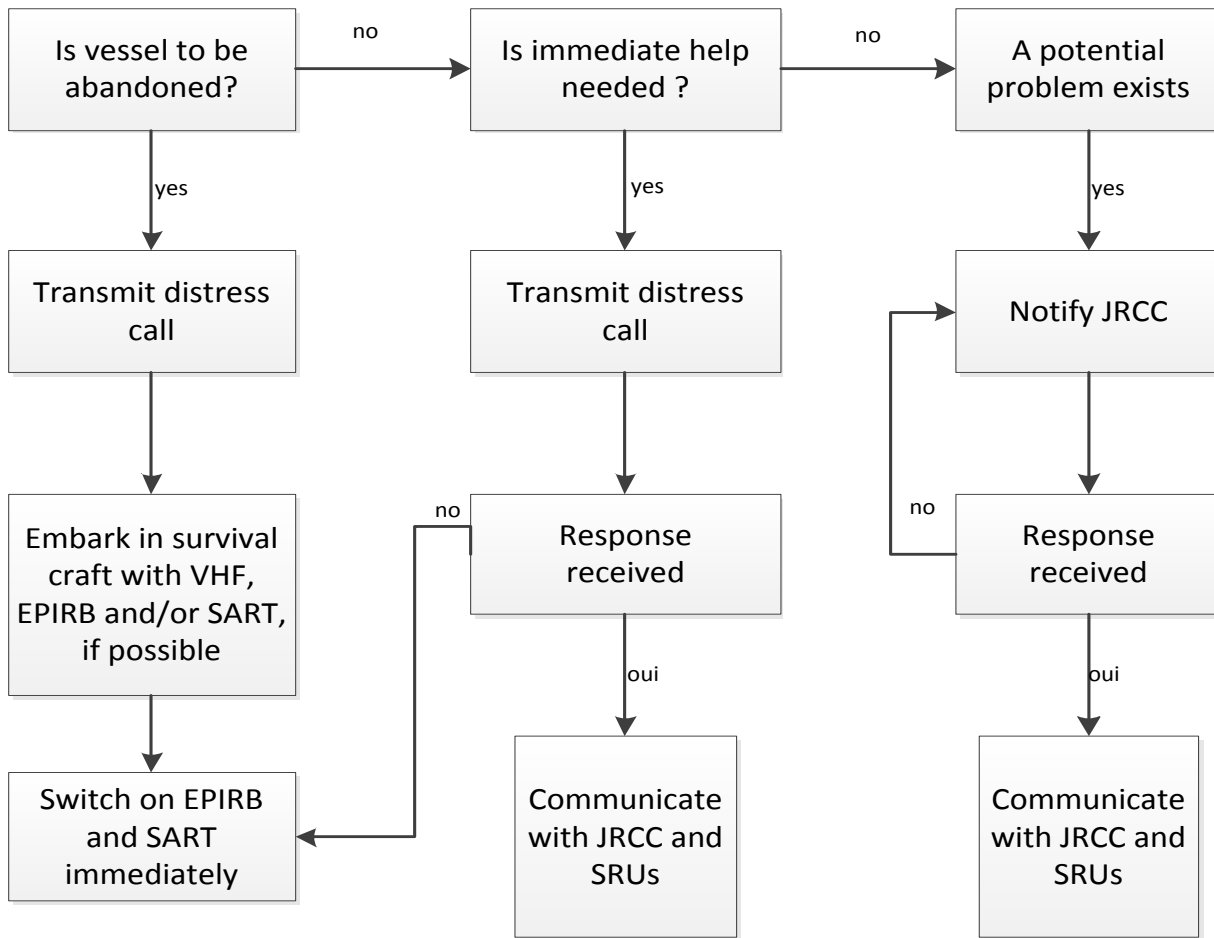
Is vessel to be abandoned?

no

Is immediate help needed ?

no

A potential problem exists

yes

yes

yes

Transmit distress call

Transmit distress call

Notify JRCC

no

no

Embark in survival craft with VHF, EPIRB and/or SART, if possible

Response received

Response received

oui

oui

Switch on EPIRB and SART immediately

Communicate with JRCC and SRUs

Communicate with JRCC and SRUs